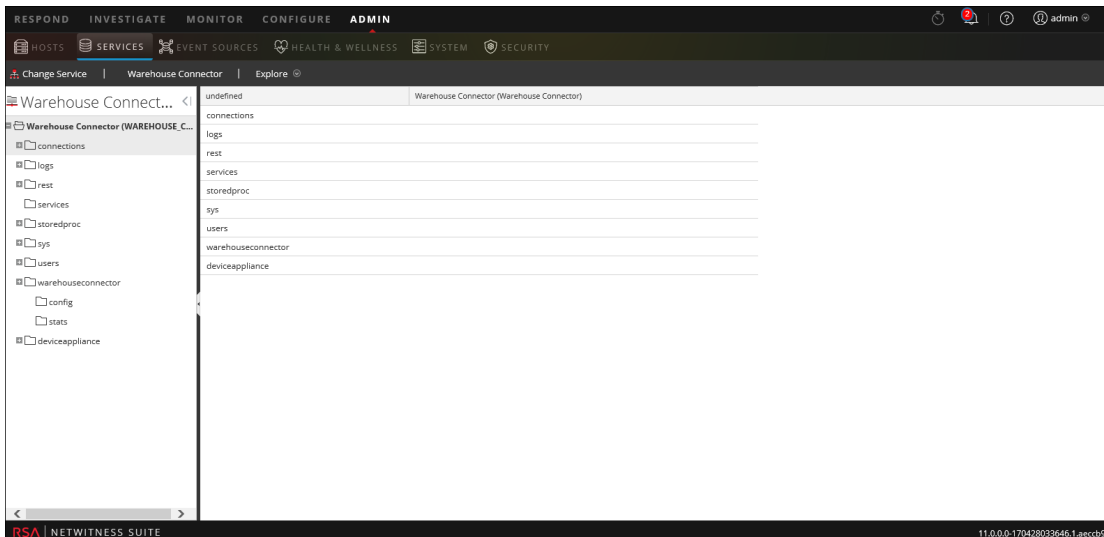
RESPOND INVESTIGATE MONITOR CONFIGURE ADMIN

2 ⓘ admin

HOSTS SERVICES EVENT SOURCES HEALTH & WELLNESS SYSTEM SECURITY

Change Service | Warehouse Connector | Explore

Warehouse Connect...

Warehouse Connector (WAREHOUSE_C...
connections
logs
rest
services
storedproc
sys
users
warehouseconnector
config
stats
deviceappliance

| undefined | Warehouse Connector (Warehouse Connector) |
|---|---|
| connections | |
| logs | |
| rest | |
| services | |
| storedproc | |
| sys | |
| users | |
| warehouseconnector | |
| deviceappliance | |

RSA | NETWITNESS SUITE

11.0.0.0-170428033646.1.aeccb